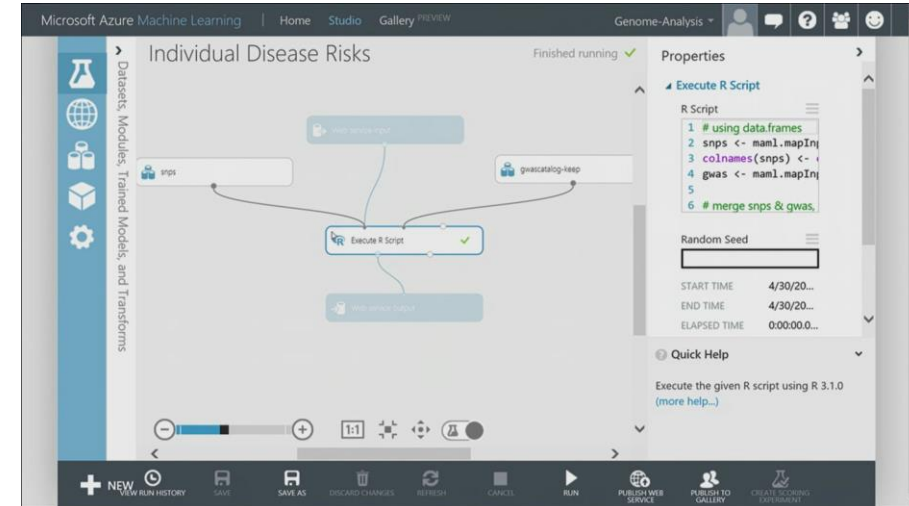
Microsoft Azure Machine Learning | Home Studio Gallery PREVIEW

Genome-Analysis

Datasets, Modules, Trained Models, and Transforms

Individual Disease Risks

Finished running ✓

Web service input

snps

gwascatalog-keep

Execute R Script ✓

Web service output

1:1

Properties

Execute R Script

R Script

1 # using data.frames
2 snps <- maml.mapInj
3 colnames(snps) <- (
4 gwas <- maml.mapInj
5
6 # merge snps & gwas,

Random Seed

START TIME 4/30/20...
END TIME 4/30/20...
ELAPSED TIME 0:00:00.0...

Quick Help

Execute the given R script using R 3.1.0 (more help...)

NEW VIEW RUN HISTORY SAVE SAVE AS DISCARD CHANGES REFRESH CANCEL RUN PUBLISH WEB SERVICE PUBLISH TO GALLERY CREATE SCORING EXPERIMENT